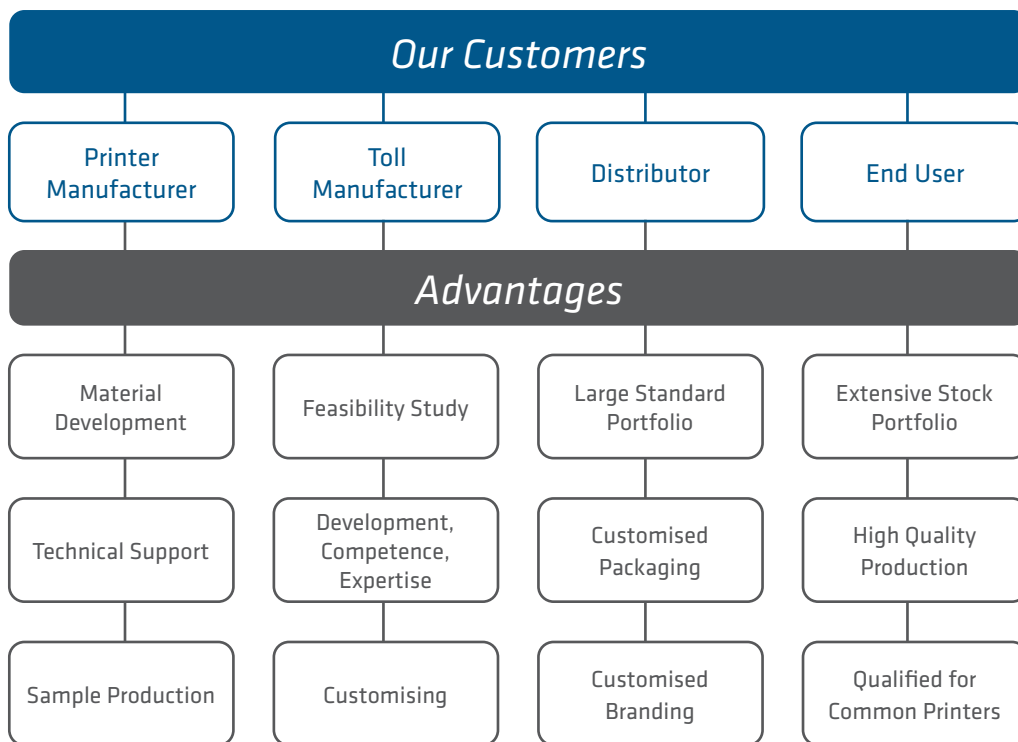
Our Customers

Printer Manufacturer

Toll Manufacturer

Distributor

End User

Advantages

Material Development

Technical Support

Sample Production

Feasibility Study

Development, Competence, Expertise

Customising

Large Standard Portfolio

Customised Packaging

Customised Branding

Extensive Stock Portfolio

High Quality Production

Qualified for Common Printers